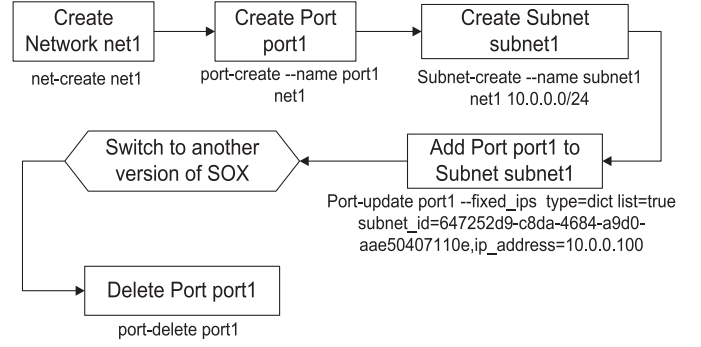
Create Network net1

net-create net1

Create Port port1

port-create --name port1 net1

Create Subnet subnet1

Subnet-create --name subnet1 net1 10.0.0.0/24

Add Port port1 to Subnet subnet1

Port-update port1 --fixed_ips type=dict list=true subnet_id=647252d9-c8da-4684-a9d0-aae50407110e,ip_address=10.0.0.100

Switch to another version of SOX

Delete Port port1

port-delete port1